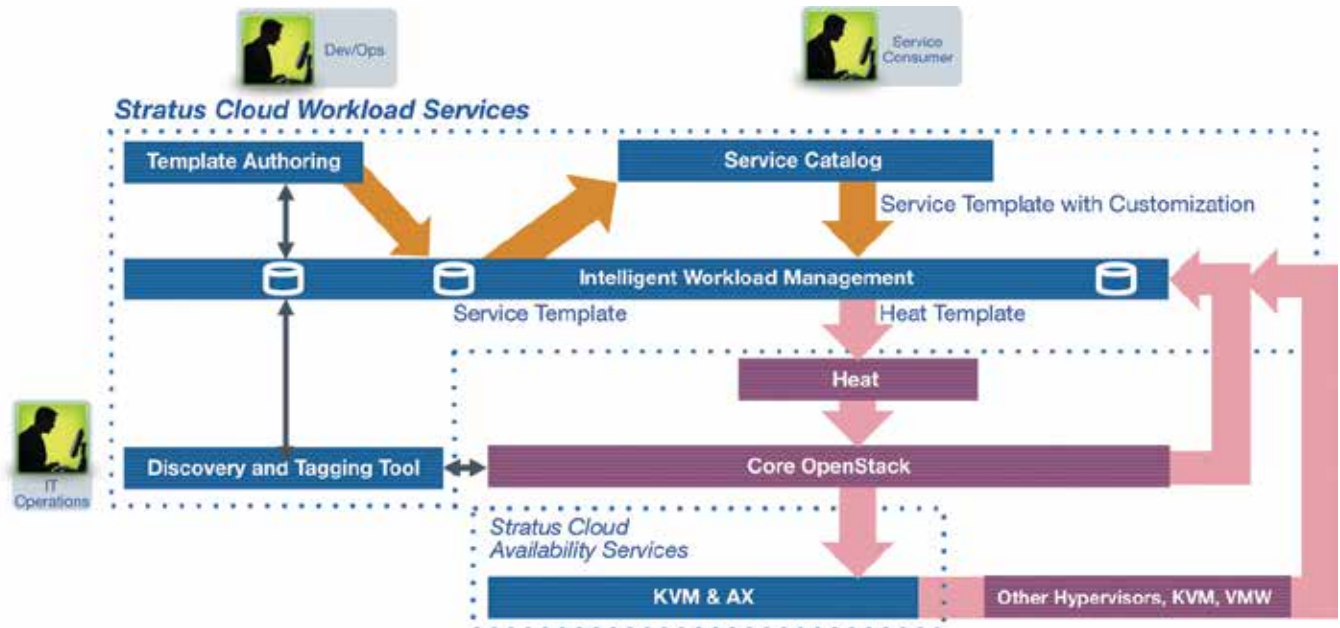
Dev/Ops

Service Consumer

Stratus Cloud Workload Services

Template Authoring

Service Catalog

Service Template with Customization

Intelligent Workload Management

Service Template

Heat Template

Heat

IT Operations

Discovery and Tagging Tool

Core OpenStack

Stratus Cloud Availability Services

KVM & AX

Other Hypervisors, KVM, VMW